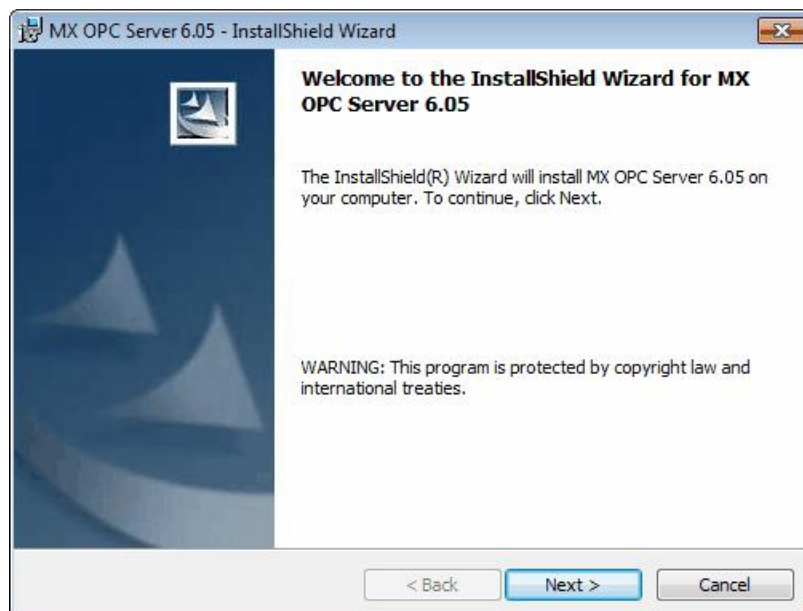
MX OPC Server 6.05 - InstallShield Wizard

Welcome to the InstallShield Wizard for MX OPC Server 6.05

The InstallShield(R) Wizard will install MX OPC Server 6.05 on your computer. To continue, click Next.

WARNING: This program is protected by copyright law and international treaties.

< Back
Next >
Cancel